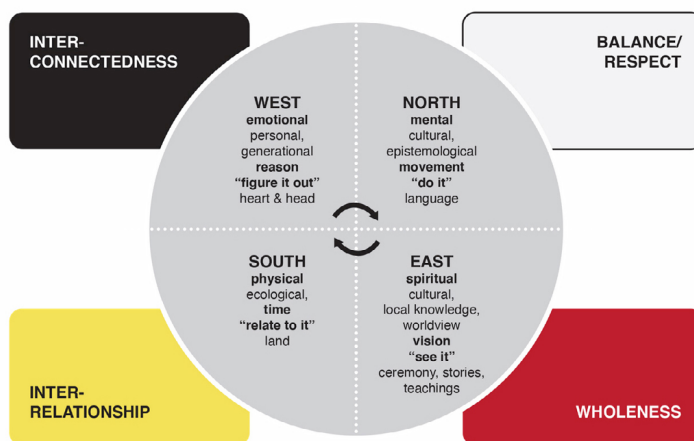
INTER-CONNECTEDNESS

BALANCE/ RESPECT

WEST
emotional
personal, generational
reason
"figure it out"
heart & head

NORTH
mental
cultural, epistemological
movement
"do it"
language

SOUTH
physical
ecological,
time
"relate to it"
land

EAST
spiritual
cultural, local knowledge, worldview
vision
"see it"
ceremony, stories, teachings

INTER-RELATIONSHIP

WHOLENESS